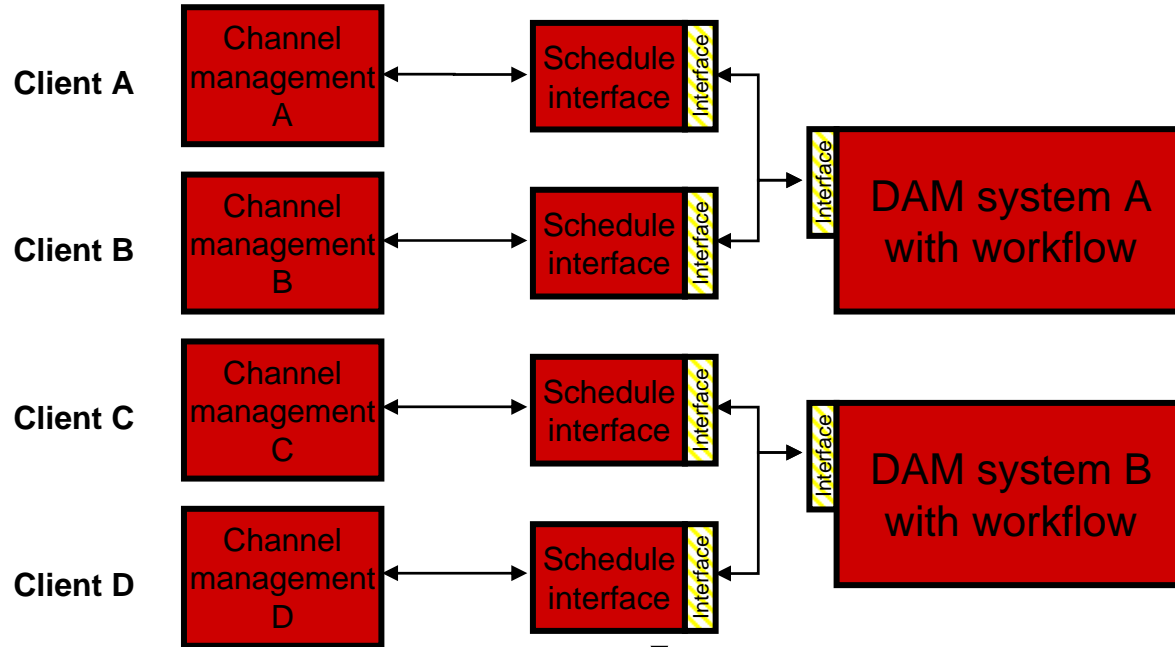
Client A

Channel management A

Schedule interface

Interface

Interface

DAM system A with workflow

Client B

Channel management B

Schedule interface

Interface

Client C

Channel management C

Schedule interface

Interface

Interface

DAM system B with workflow

Client D

Channel management D

Schedule interface

Interface